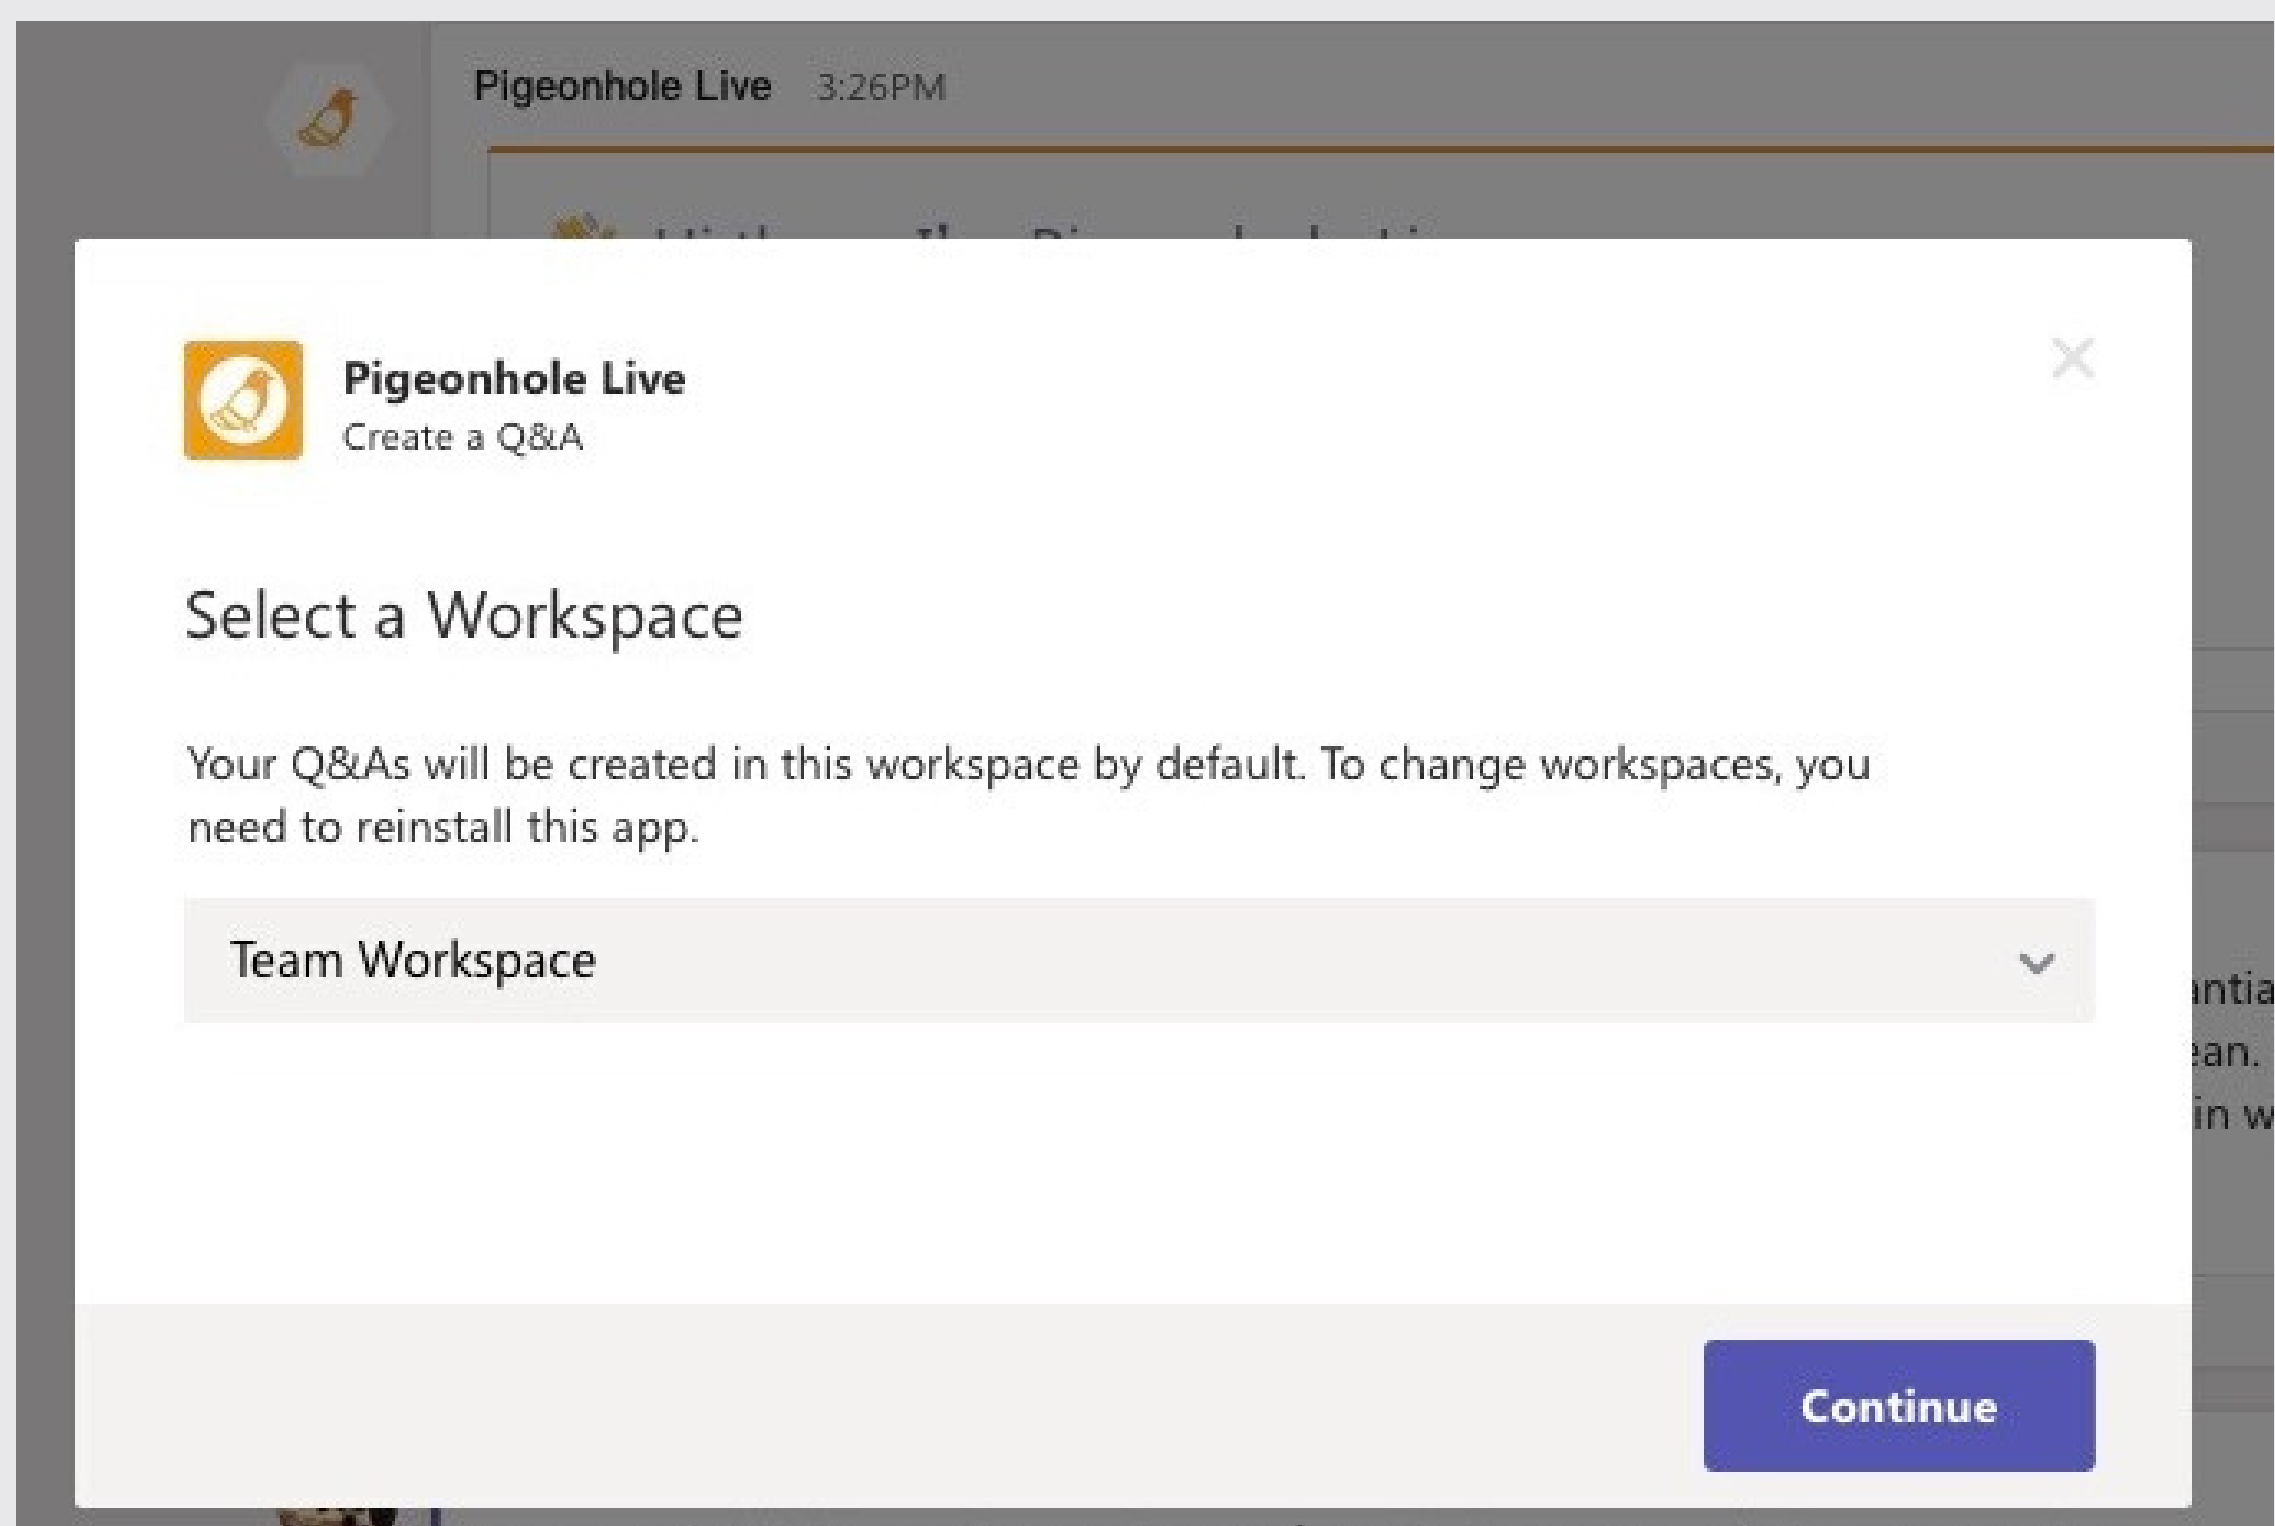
Pigeonhole Live 3:26PM

Pigeonhole Live
Create a Q&A

Select a Workspace

Your Q&As will be created in this workspace by default. To change workspaces, you need to reinstall this app.

Team Workspace

ntia
ean.
in w

Continue